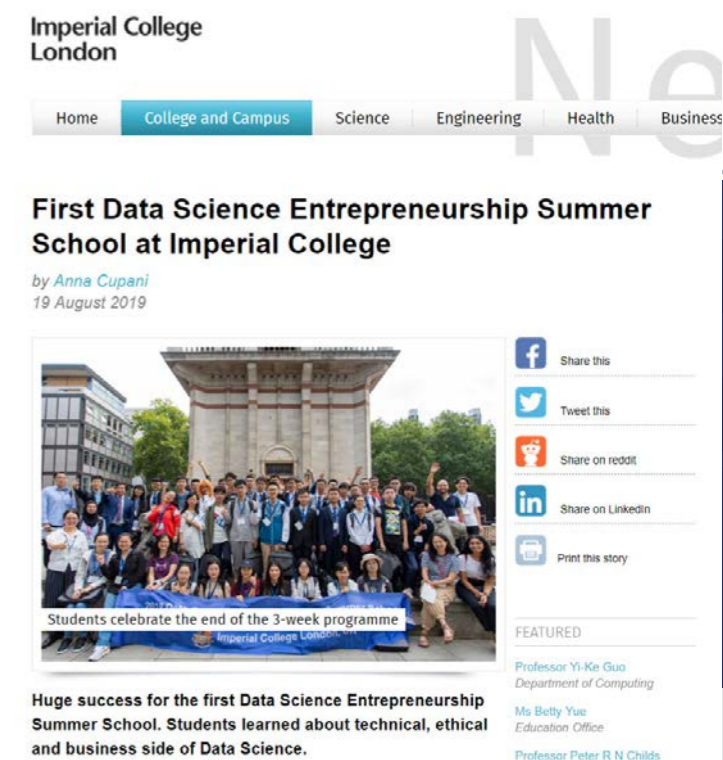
Imperial College London

Ne

Home | College and Campus | Science | Engineering | Health | Business

First Data Science Entrepreneurship Summer School at Imperial College

by Anna Cupani
19 August 2019

Imperial College London

Students celebrate the end of the 3-week programme

Share this
Tweet this
Share on reddit
Share on LinkedIn
Print this story

FEATURED

Professor Yi-Ke Guo
Department of Computing

Ms Betty Yue
Education Office

Professor Peter R N Childs

Huge success for the first Data Science Entrepreneurship Summer School. Students learned about technical, ethical and business side of Data Science.